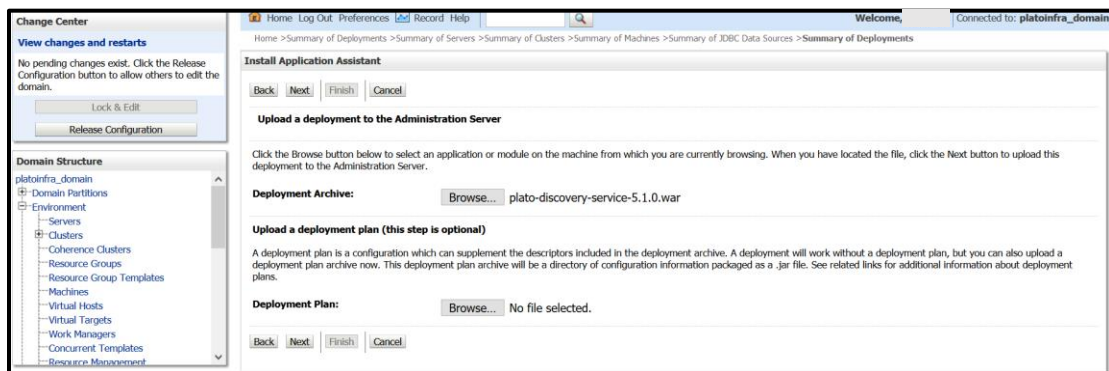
Change Center

View changes and restarts

No pending changes exist. Click the Release Configuration button to allow others to edit the domain.

Lock & Edit

Release Configuration

Domain Structure

platoinfra_domain
Domain Partitions
Environment
Servers
Clusters
Coherence Clusters
Resource Groups
Resource Group Templates
Machines
Virtual Hosts
Virtual Targets
Work Managers
Concurrent Templates
Resource Management

Home Log Out Preferences Record Help

Welcome,

Connected to: platoinfra_domain

Home >Summary of Deployments >Summary of Servers >Summary of Clusters >Summary of Machines >Summary of JDBC Data Sources >Summary of Deployments

Install Application Assistant

Back Next Finish Cancel

Upload a deployment to the Administration Server

Click the Browse button below to select an application or module on the machine from which you are currently browsing. When you have located the file, click the Next button to upload this deployment to the Administration Server.

Deployment Archive: Browse... plato-discovery-service-5.1.0.war

Upload a deployment plan (this step is optional)

A deployment plan is a configuration which can supplement the descriptors included in the deployment archive. A deployment will work without a deployment plan, but you can also upload a deployment plan archive now. This deployment plan archive will be a directory of configuration information packaged as a .jar file. See related links for additional information about deployment plans.

Deployment Plan: Browse... No file selected.

Back Next Finish Cancel